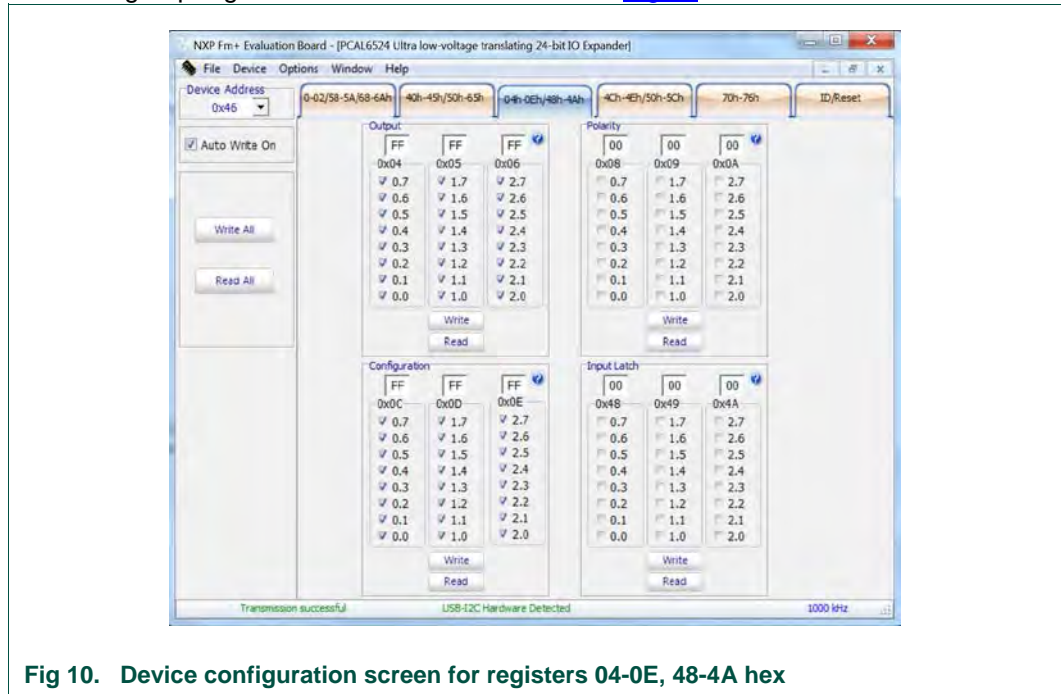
NXP Fm+ Evaluation Board - [PCAL6524 Ultra low-voltage translating 24-bit IO Expander]

File Device Options Window Help

Device Address
0x46

0-02/58-5A/68-6Ah | 40h-45h/50h-65h | 04h-0Eh/48h-4Ah | 4Ch-4Eh/50h-5Ch | 70h-76h | ID/Reset

Auto Write On

Write All

Read All

Output
FF FF FF
0x04 0x05 0x06
0.7 1.7 2.7
0.6 1.6 2.6
0.5 1.5 2.5
0.4 1.4 2.4
0.3 1.3 2.3
0.2 1.2 2.2
0.1 1.1 2.1
0.0 1.0 2.0
Write
Read

Polarity
00 00 00
0x08 0x09 0x0A
0.7 1.7 2.7
0.6 1.6 2.6
0.5 1.5 2.5
0.4 1.4 2.4
0.3 1.3 2.3
0.2 1.2 2.2
0.1 1.1 2.1
0.0 1.0 2.0
Write
Read

Configuration
FF FF FF
0x0C 0x0D 0x0E
0.7 1.7 2.7
0.6 1.6 2.6
0.5 1.5 2.5
0.4 1.4 2.4
0.3 1.3 2.3
0.2 1.2 2.2
0.1 1.1 2.1
0.0 1.0 2.0
Write
Read

Input Latch
00 00 00
0x48 0x49 0x4A
0.7 1.7 2.7
0.6 1.6 2.6
0.5 1.5 2.5
0.4 1.4 2.4
0.3 1.3 2.3
0.2 1.2 2.2
0.1 1.1 2.1
0.0 1.0 2.0
Write
Read

Transmission successful USB-I2C Hardware Detected 1000 kHz

Fig 10. Device configuration screen for registers 04-0E, 48-4A hex